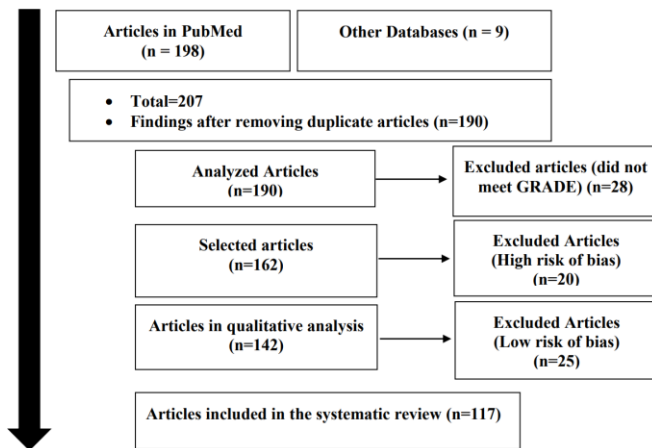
Articles in PubMed
(n = 198)

Other Databases (n = 9)

- Total=207
- Findings after removing duplicate articles (n=190)

Analyzed Articles
(n=190)

Excluded articles (did not meet GRADE) (n=28)

Selected articles
(n=162)

Excluded Articles
(High risk of bias)
(n=20)

Articles in qualitative analysis
(n=142)

Excluded Articles
(Low risk of bias)
(n=25)

Articles included in the systematic review (n=117)